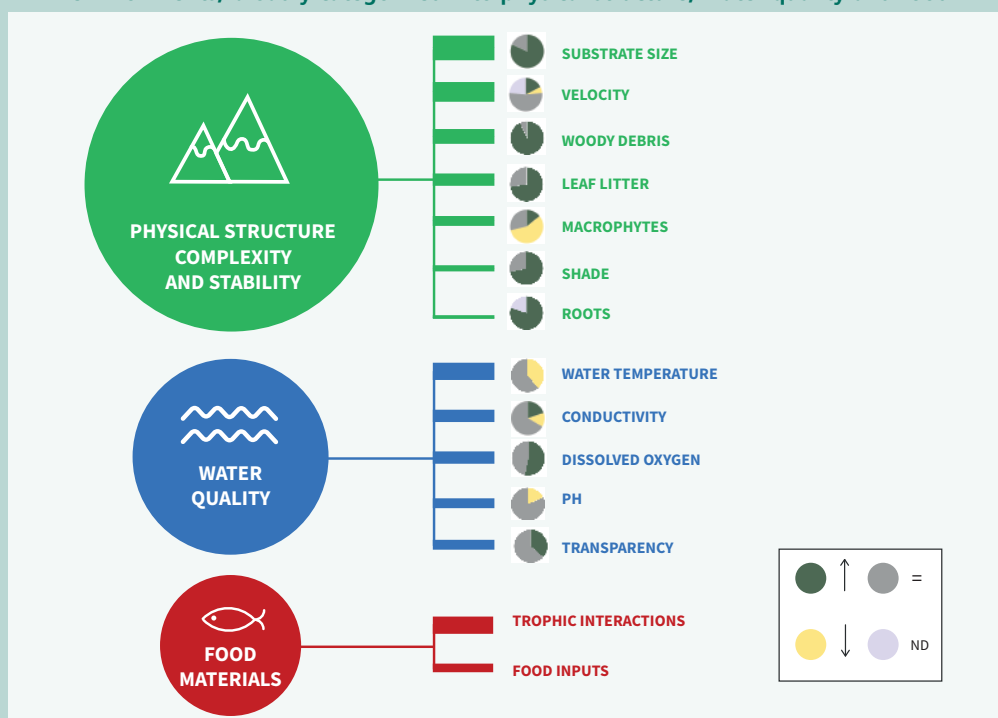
PHYSICAL STRUCTURE COMPLEXITY AND STABILITY

SUBSTRATE SIZE
VELOCITY
WOODY DEBRIS
LEAF LITTER
MACROPHYTES
SHADE
ROOTS

WATER QUALITY

WATER TEMPERATURE
CONDUCTIVITY
DISSOLVED OXYGEN
PH
TRANSPARENCY

FOOD MATERIALS

TROPHIC INTERACTIONS
FOOD INPUTS

↑ =
↓ ND